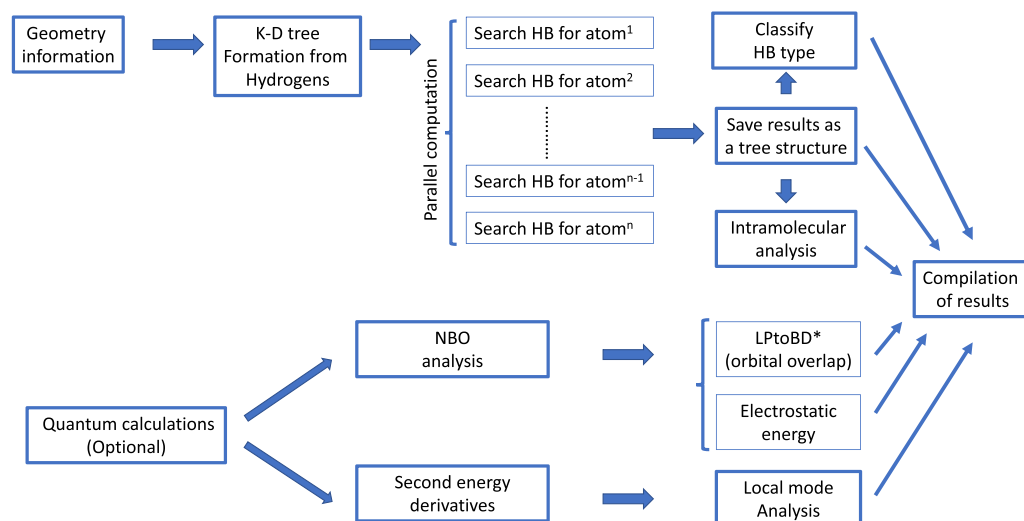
Geometry information

K-D tree Formation from Hydrogens

Parallel computation

Search HB for atom$^1$

Search HB for atom$^2$

Search HB for atom$^{n-1}$

Search HB for atom$^n$

Classify HB type

Save results as a tree structure

Intramolecular analysis

Compilation of results

NBO analysis

LPtoBD* (orbital overlap)

Electrostatic energy

Quantum calculations (Optional)

Second energy derivatives

Local mode Analysis